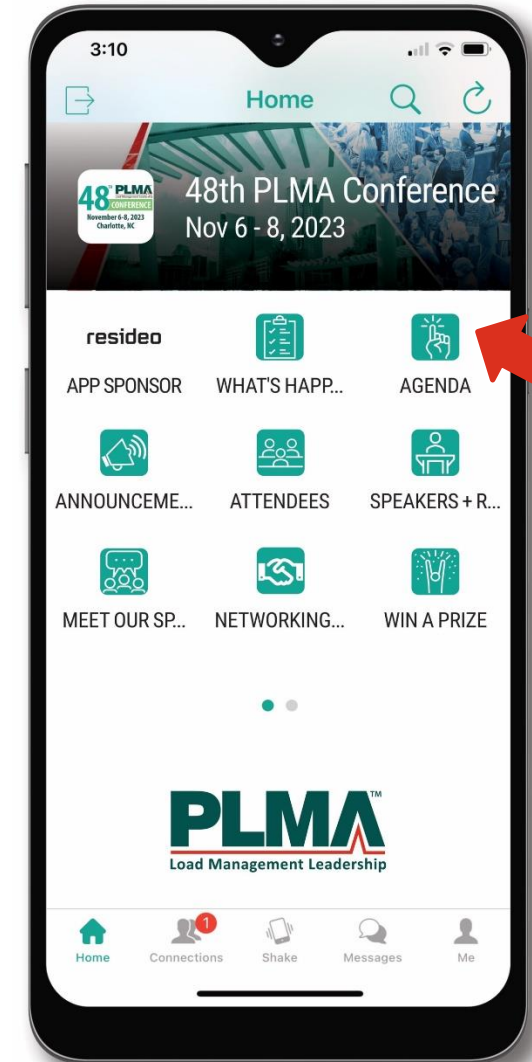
3:10

Home

48th PLMA CONFERENCE November 6-8, 2023 Charlotte, NC

48th PLMA Conference
Nov 6 - 8, 2023

resideo
APP SPONSOR

WHAT'S HAPP...

AGENDA

ANNOUNCEME...

ATTENDEES

SPEAKERS + R...

MEET OUR SP...

NETWORKING...

WIN A PRIZE

PLMA™
Load Management Leadership

Home

1
Connections

Shake

Messages

Me